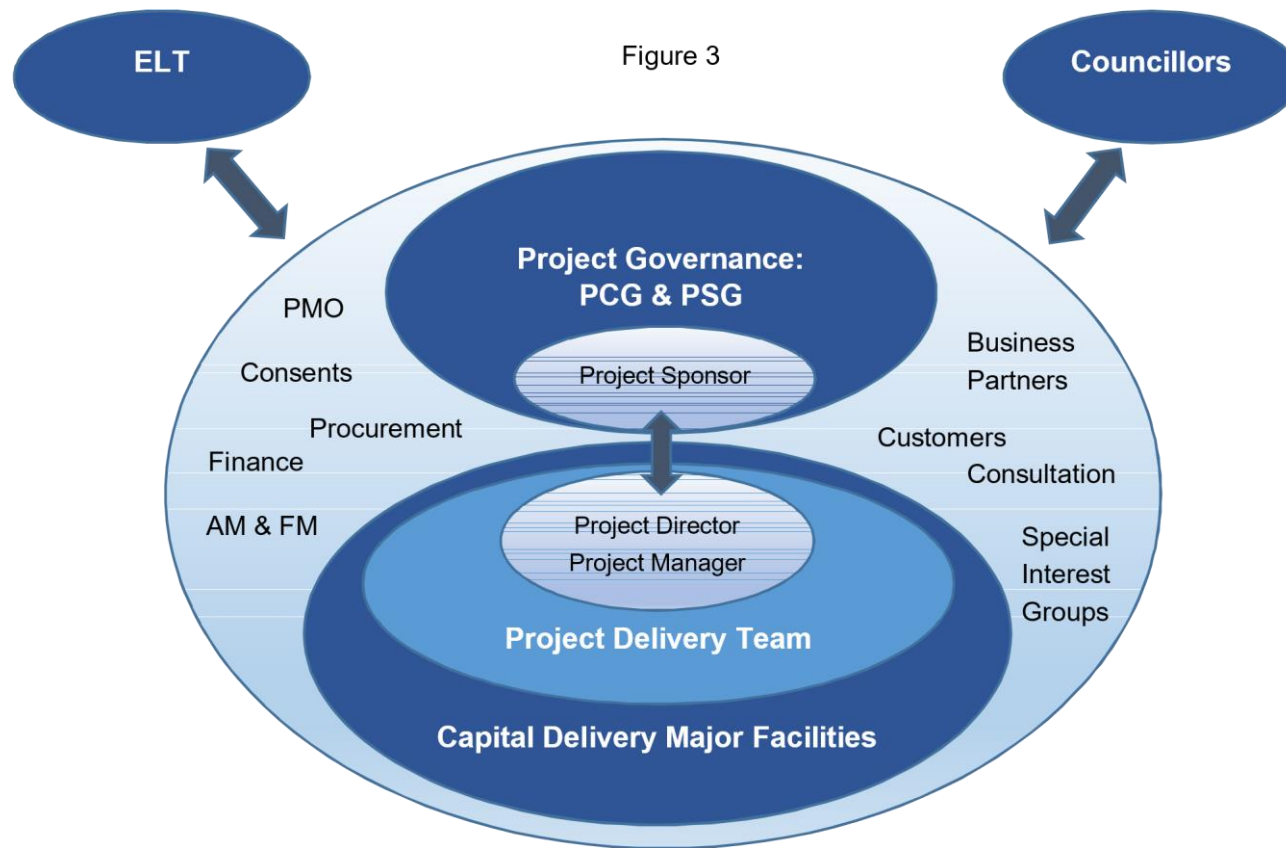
ELT

Figure 3

Councillors

Project Governance:
PCG & PSG

PMO

Consents

Procurement

Finance

AM & FM

Project Sponsor

Business Partners

Customers

Consultation

Special Interest Groups

Project Director
Project Manager

Project Delivery Team

Capital Delivery Major Facilities